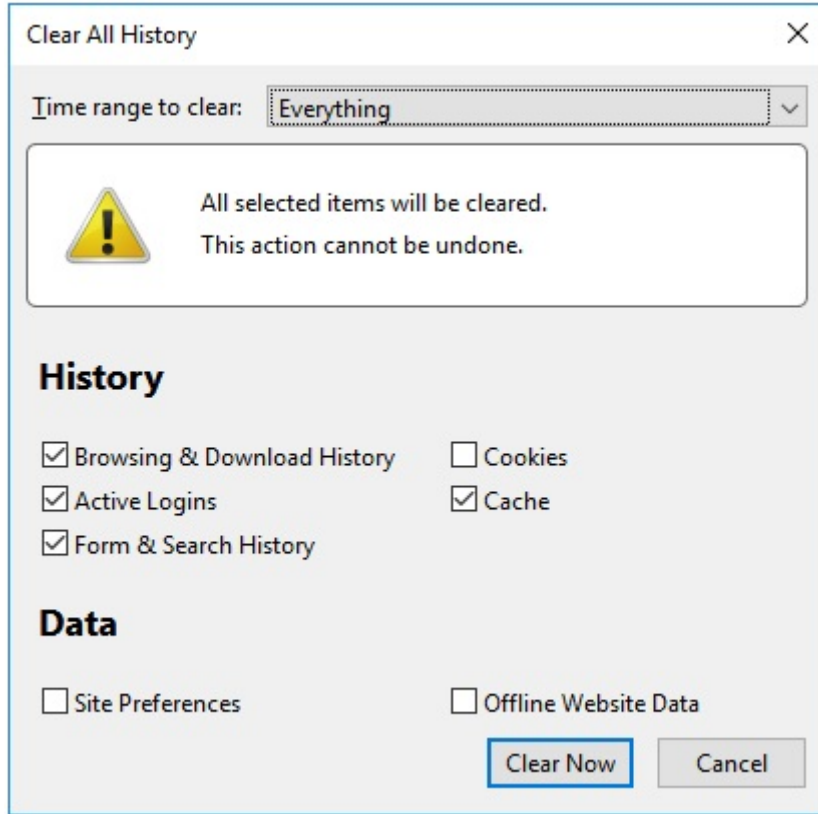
Clear All History

Time range to clear: Everything

All selected items will be cleared.
This action cannot be undone.

History

Browsing & Download History
Cookies
Active Logins
Cache
Form & Search History

Data

Site Preferences
Offline Website Data

Clear Now
Cancel